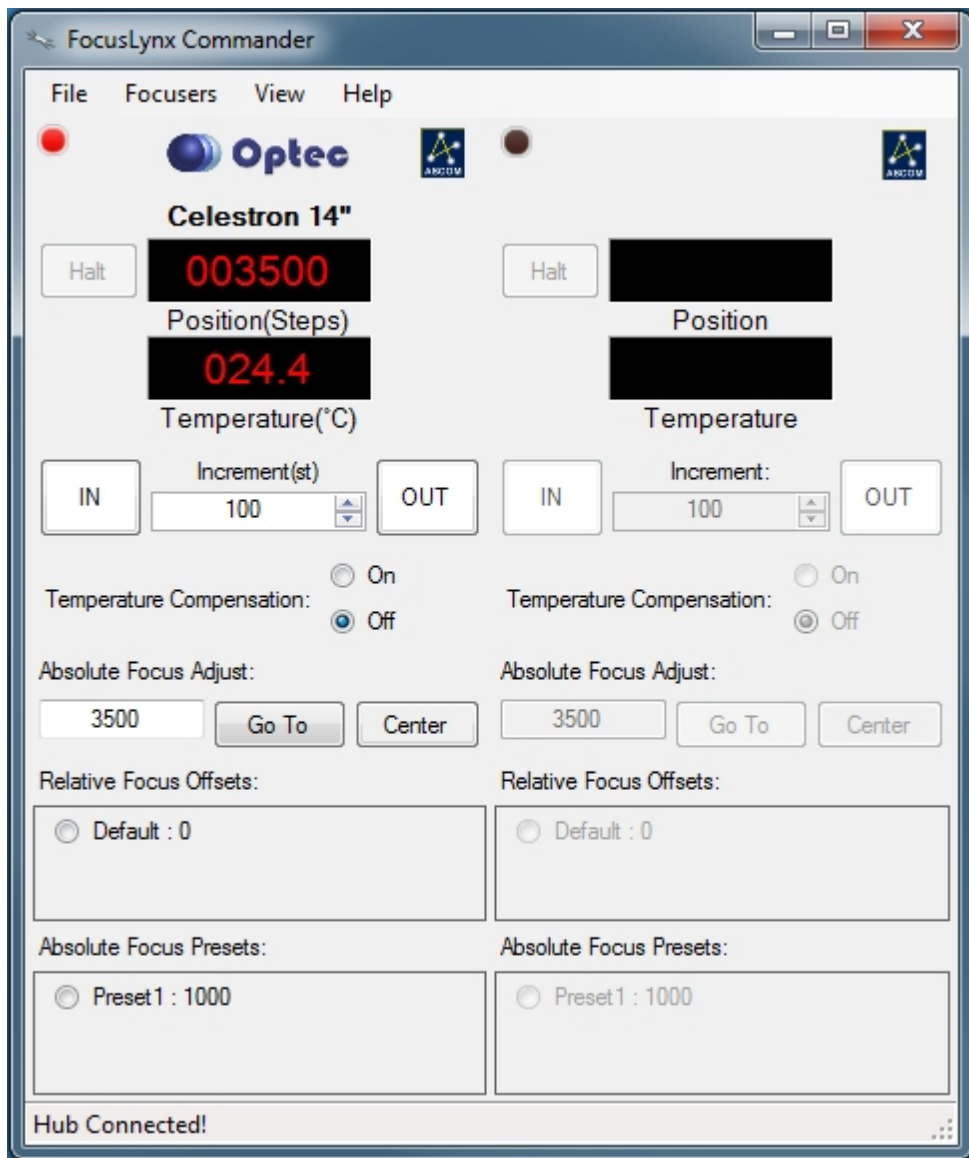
FocusLynx Commander

File Focusers View Help

Optec

ASCOM

ASCOM

Celestron 14"

Halt

003500

Position(Steps)

024.4

Temperature(°C)

IN

Increment(st)

100

OUT

Temperature Compensation:

On

Off

Absolute Focus Adjust:

3500

Go To

Center

Relative Focus Offsets:

Default : 0

Absolute Focus Presets:

Preset1 : 1000

Halt

Position

Temperature

IN

Increment:

100

OUT

Temperature Compensation:

On

Off

Absolute Focus Adjust:

3500

Go To

Center

Relative Focus Offsets:

Default : 0

Absolute Focus Presets:

Preset1 : 1000

Hub Connected!